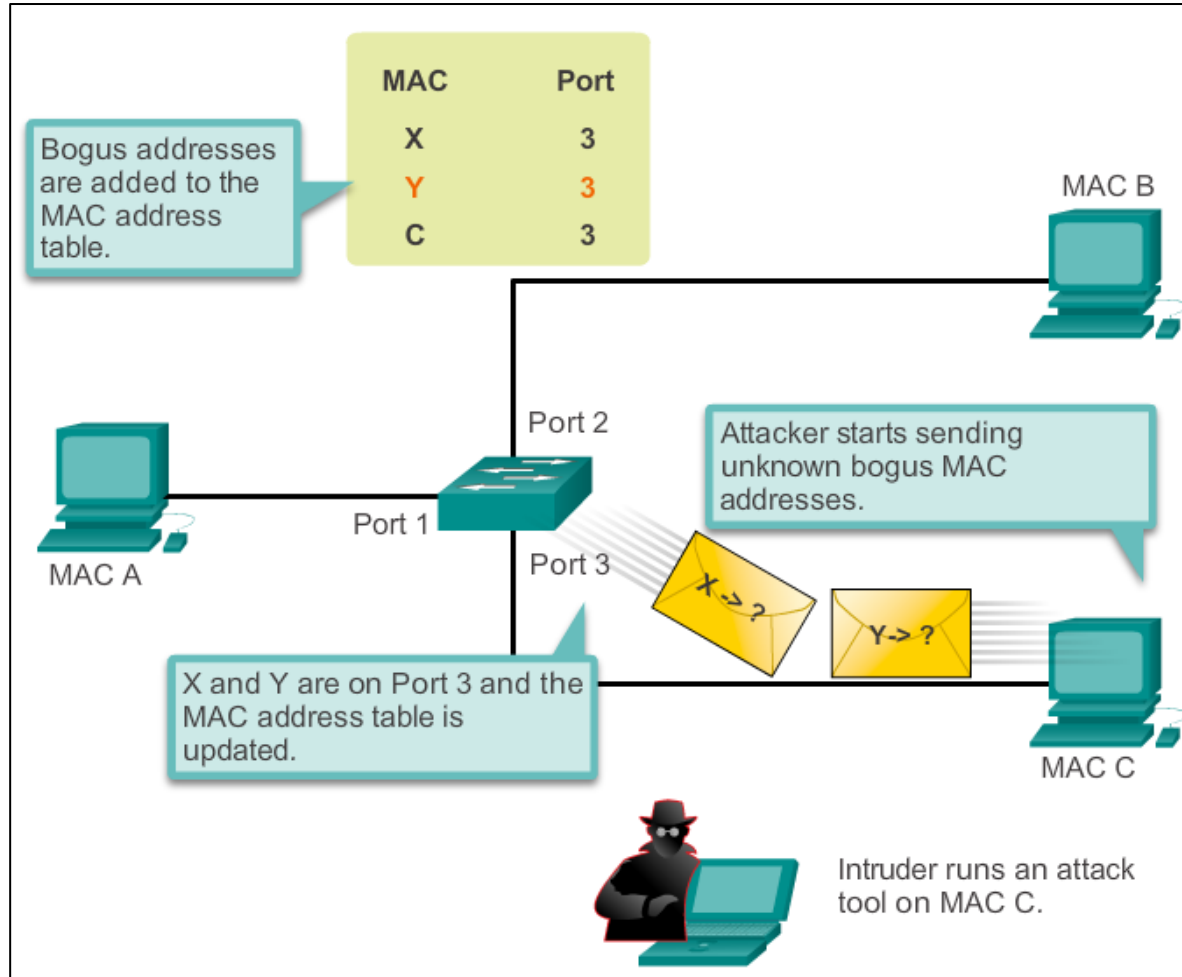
| MAC | Port |
|---|---|
| X | 3 |
| Y | 3 |
| C | 3 |

Bogus addresses are added to the MAC address table.

MAC B

Port 2

Attacker starts sending unknown bogus MAC addresses.

Port 1

MAC A

Port 3

X -> ?

Y -> ?

X and Y are on Port 3 and the MAC address table is updated.

MAC C

Intruder runs an attack tool on MAC C.